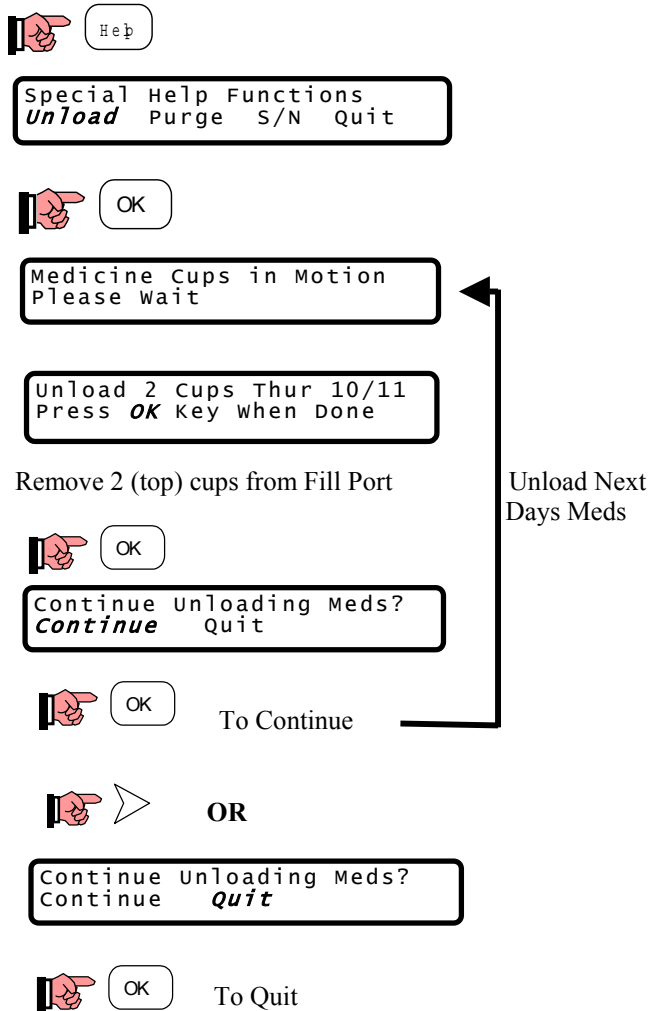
Help

Special Help Functions
*Unload* Purge S/N Quit

OK

Medicine Cups in Motion
Please Wait

Unload 2 Cups Thur 10/11
Press *OK* Key When Done

Remove 2 (top) cups from Fill Port

Unload Next Days Meds

OK

Continue Unloading Meds?
*Continue* Quit

OK To Continue

> **OR**

Continue Unloading Meds?
Continue *Quit*

OK To Quit